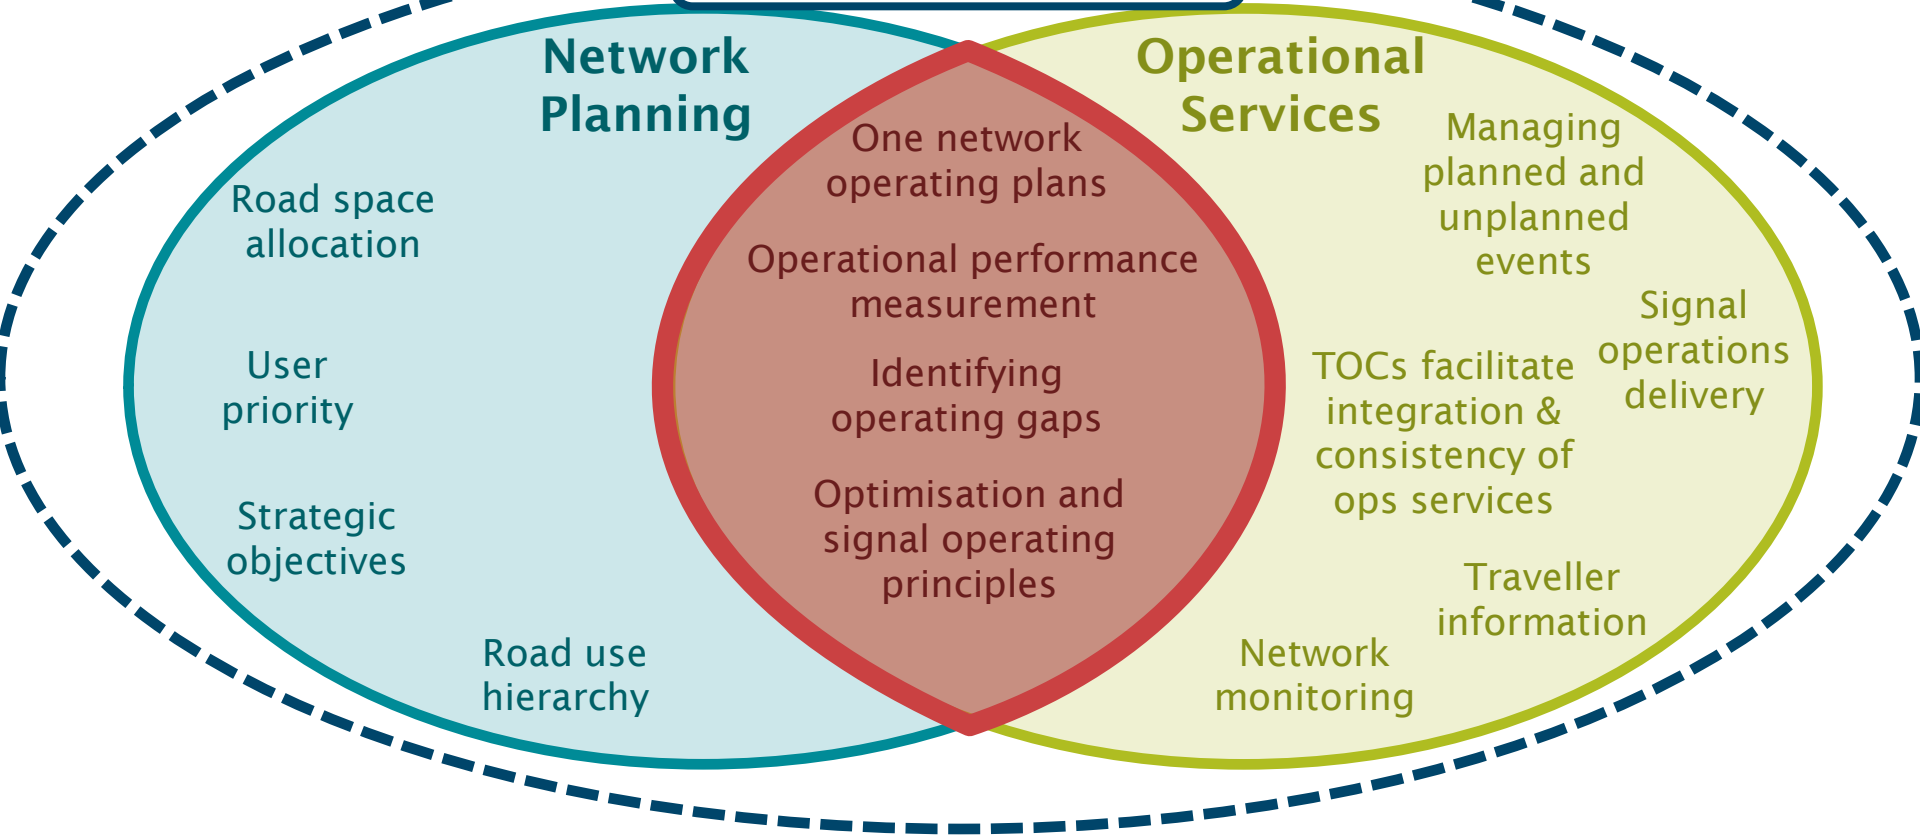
Network Planning

Road space allocation

User priority

Strategic objectives

Road use hierarchy

One network operating plans

Operational performance measurement

Identifying operating gaps

Optimisation and signal operating principles

Operational Services

Managing planned and unplanned events

Signal operations delivery

TOCs facilitate integration & consistency of ops services

Traveller information

Network monitoring